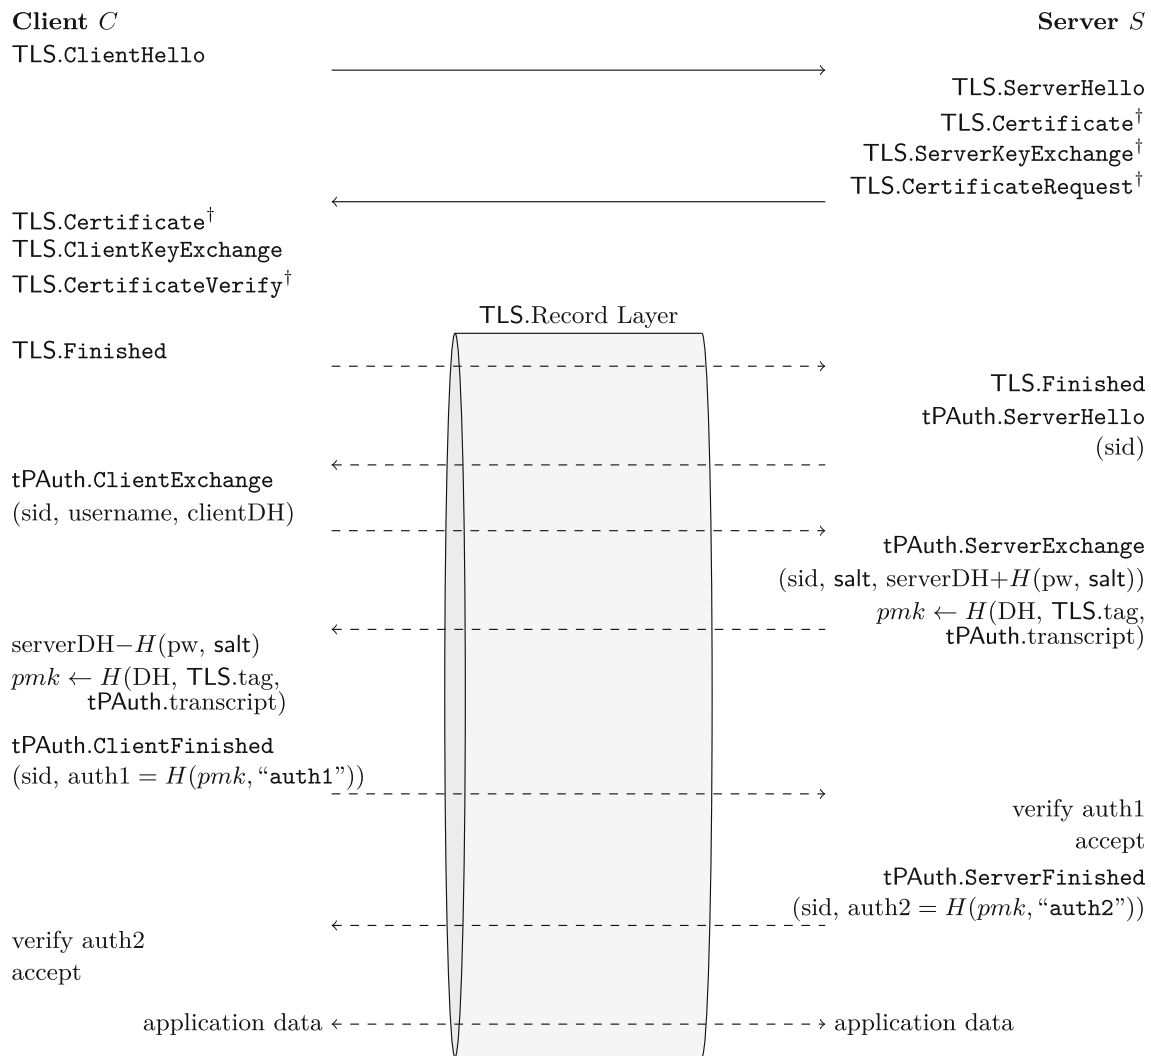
**Client** $C$

**Server** $S$

TLS.ClientHello

TLS.ServerHello
TLS.Certificate$^\dagger$
TLS.ServerKeyExchange$^\dagger$
TLS.CertificateRequest$^\dagger$

TLS.Certificate$^\dagger$
TLS.ClientKeyExchange
TLS.CertificateVerify$^\dagger$

TLS.Record Layer

TLS.Finished

TLS.Finished
tPAuth.ServerHello
(sid)

tPAuth.ClientExchange
(sid, username, clientDH)

tPAuth.ServerExchange
(sid, salt, serverDH$+H$(pw, salt))
$pmk \leftarrow H$(DH, TLS.tag, tPAuth.transcript)

serverDH$-H$(pw, salt)
$pmk \leftarrow H$(DH, TLS.tag, tPAuth.transcript)

tPAuth.ClientFinished
(sid, auth1 $= H(pmk,$"auth1"))

verify auth1
accept

tPAuth.ServerFinished
(sid, auth2 $= H(pmk,$"auth2"))

verify auth2
accept

application data

application data